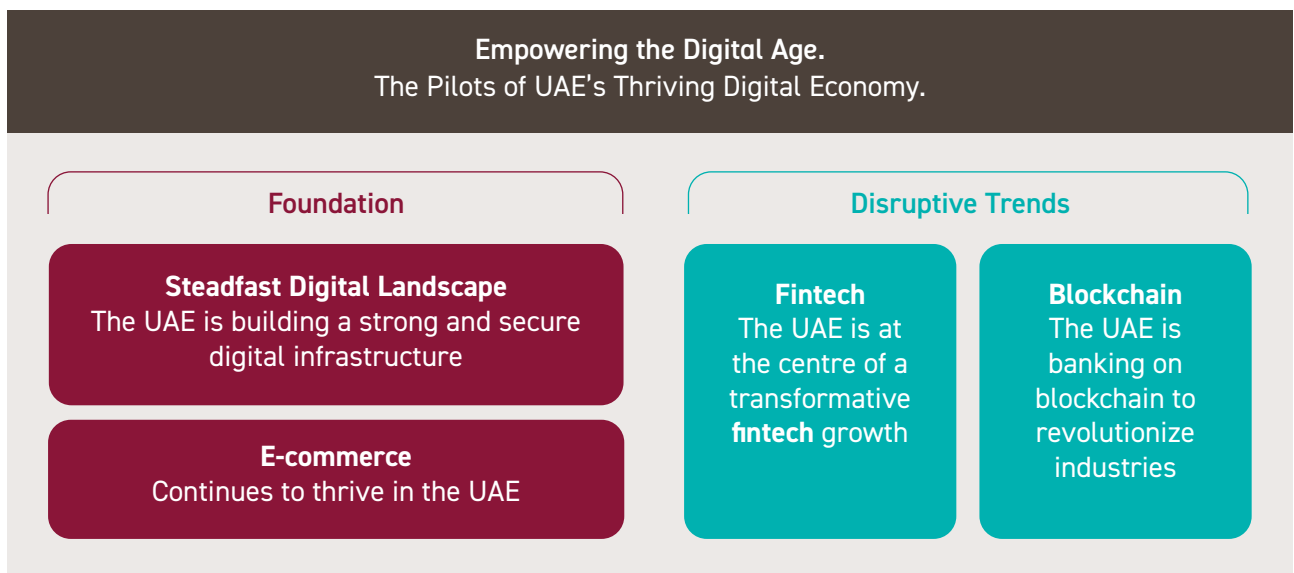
Empowering the Digital Age.
The Pilots of UAE's Thriving Digital Economy.

Foundation

Steadfast Digital Landscape
The UAE is building a strong and secure digital infrastructure

E-commerce
Continues to thrive in the UAE

Disruptive Trends

Fintech
The UAE is at the centre of a transformative fintech growth

Blockchain
The UAE is banking on blockchain to revolutionize industries